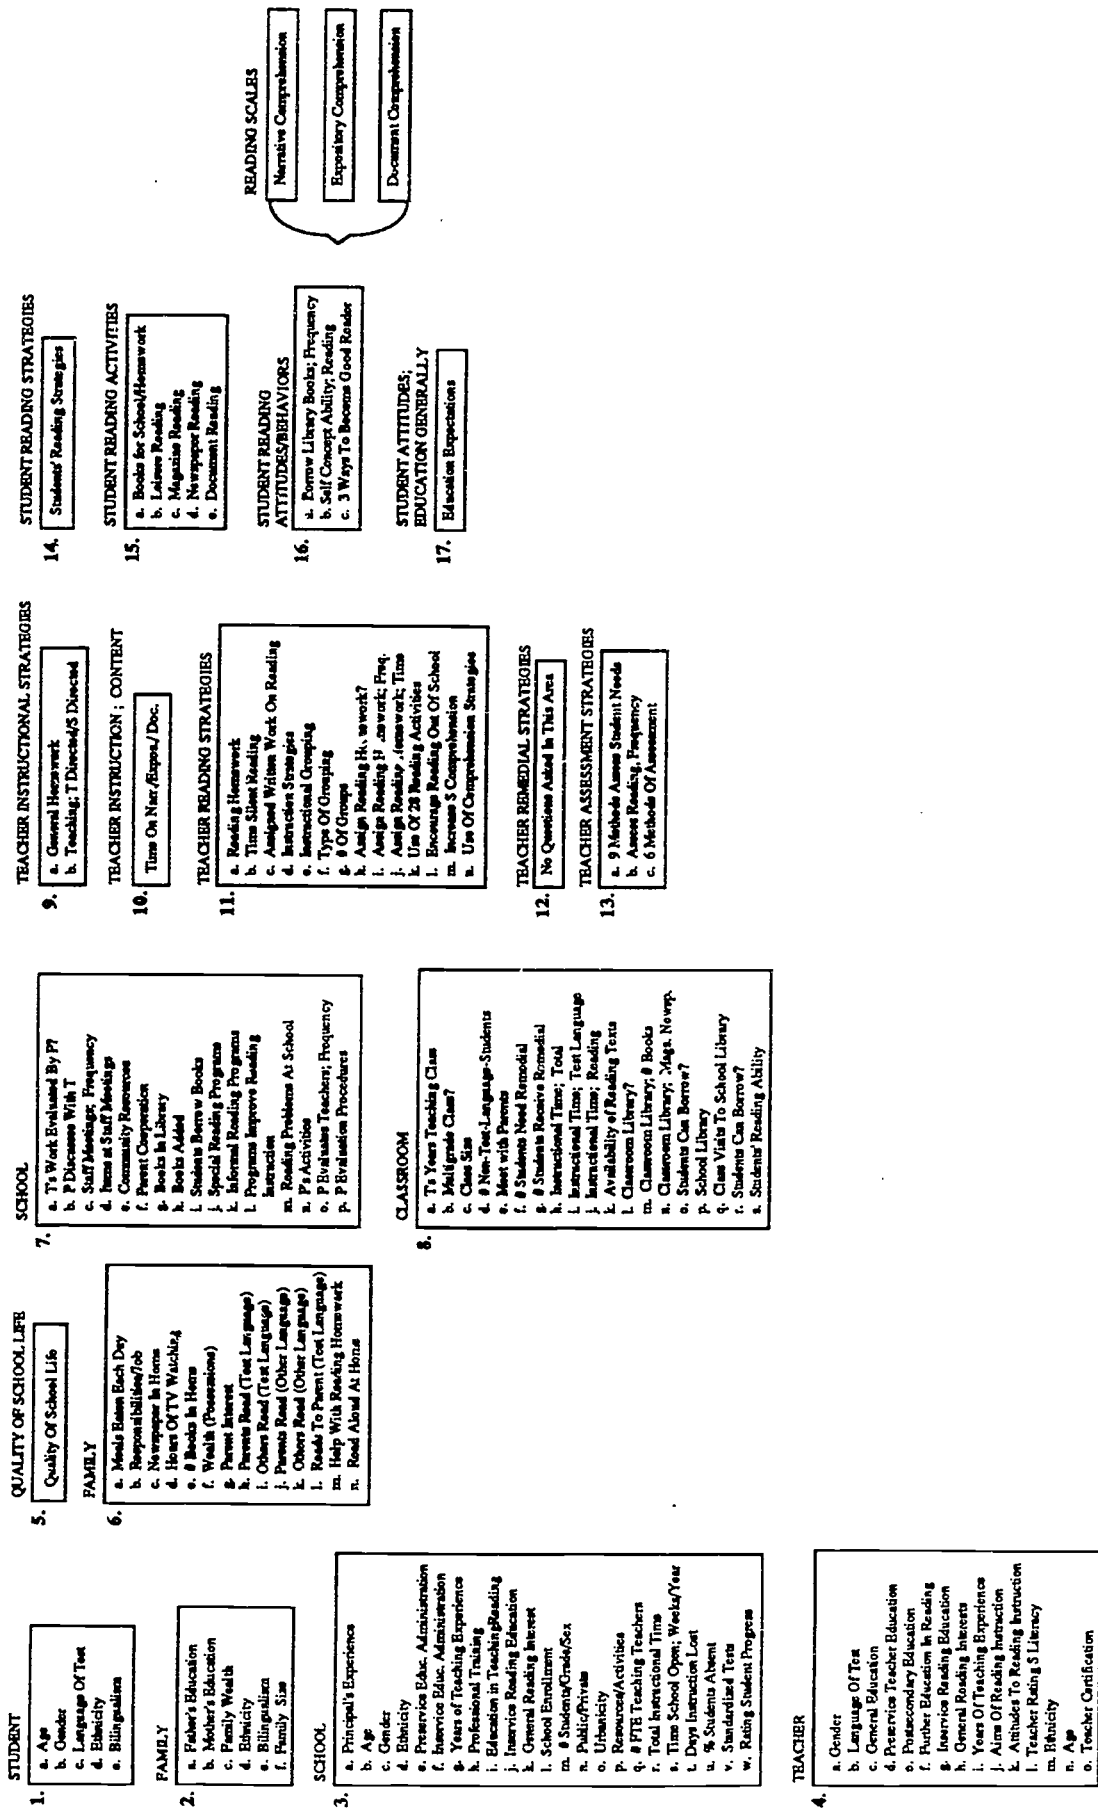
STUDENT

1.
a. Age
b. Gender
c. Language Of Test
d. Ethnicity
e. Bilingualism

FAMILY

2.
a. Father's Education
b. Mother's Education
c. Family Wealth
d. Ethnicity
e. Bilingualism
f. Family Size

SCHOOL

3.
a. Principal's Experience
b. Age
c. Gender
d. Ethnicity
e. Preservice Educ. Administration
f. Inservice Educ. Administration
g. Years of Teaching Experience
h. Professional Training
i. Education in Teaching Reading
j. Inservice Reading Education
k. General Reading Interest
l. School Enrollment
m. # Students/Grade/Sex
n. Public/Private
o. Urbanicity
p. Resources/Activities
q. # FTE Teaching Teachers
r. Total Instructional Time
s. Time School Open; Weeks/Year
t. Days Instruction Lost
u. % Students Absent
v. Standardized Tests
w. Rating Student Progress

TEACHER

4.
a. Gender
b. Language Of Test
c. General Education
d. Preservice Teacher Education
e. Postsecondary Education
f. Further Education In Reading
g. Inservice Reading Education
h. General Reading Interests
i. Years Of Teaching Experience
j. Aims Of Reading Instruction
k. Attitudes To Reading Instruction
l. Teacher Rating S Literacy
m. Ethnicity
n. Age
o. Teacher Certification

QUALITY OF SCHOOL LIFE

5. Quality Of School Life

FAMILY

6.
a. Meals Eaten Each Day
b. Responsibilities/Job
c. Newspaper In Home
d. Hours Of TV Watching
e. # Books In Home
f. Wealth (Possessions)
g. Parent Interest
h. Parents Read (Test Language)
i. Others Read (Test Language)
j. Parents Read (Other Language)
k. Others Read (Other Language)
l. Reads To Parent (Test Language)
m. Help With Reading Homework
n. Read Aloud At Home

SCHOOL

7.
a. Ts Work Evaluated By P?
b. P Discusses With T
c. Staff Meetings; Frequency
d. Items at Staff Meetings
e. Community Resources
f. Parent Cooperation
g. Books In Library
h. Books Added
i. Students Borrow Books
j. Special Reading Programs
k. Informal Reading Programs
l. Programs Improve Reading Instruction
m. Reading Problems At School
n. Ps Activities
o. P Evaluates Teachers; Frequency
p. P Evaluation Procedures

CLASSROOM

8.
a. Ts Years Teaching Class
b. Multigrade Class?
c. Class Size
d. # Non-Test-Language-Students
e. Meet with Parents
f. # Students Need Remedial
g. # Students Receive Remedial
h. Instructional Time; Total
i. Instructional Time; Test Language
j. Instructional Time; Reading
k. Availability of Reading Texts
l. Classroom Library?
m. Classroom Library; # Books
n. Classroom Library; Mags. Newsp.
o. Students Can Borrow?
p. School Library
q. Class Visits To School Library
r. Students Can Borrow?
s. Students' Reading Ability

TEACHER INSTRUCTIONAL STRATEGIES

9.
a. General Homework
b. Teaching; T Directed/S Directed

TEACHER INSTRUCTION ; CONTENT

10. Time On Narr./Expos./Doc.

TEACHER READING STRATEGIES

11.
a. Reading Homework
b. Time Silent Reading
c. Assigned Written Work On Reading
d. Instruction Strategies
e. Instructional Grouping
f. Type Of Grouping
g. # Of Groups
h. Assign Reading Homework?
i. Assign Reading Homework; Freq.
j. Assign Reading Homework; Time
k. Use Of 28 Reading Activities
l. Encourage Reading Out Of School
m. Increase S Comprehension
n. Use Of Comprehension Strategies

TEACHER REMEDIAL STRATEGIES

12. No Questions Asked In This Area

TEACHER ASSESSMENT STRATEGIES

13.
a. 9 Methods Assess Student Needs
b. Assess Reading, Frequency
c. 6 Methods Of Assessment

STUDENT READING STRATEGIES

14. Students' Reading Strategies

STUDENT READING ACTIVITIES

15.
a. Books for School/Homework
b. Leisure Reading
c. Magazine Reading
d. Newspaper Reading
e. Document Reading

STUDENT READING ATTITUDES/BEHAVIORS

16.
a. Borrow Library Books; Frequency
b. Self Concept Ability; Reading
c. 3 Ways To Become Good Reader

STUDENT ATTITUDES; EDUCATION GENERALLY

17. Education Expectations

READING SCALES

Narrative Comprehension

Expository Comprehension

Document Comprehension